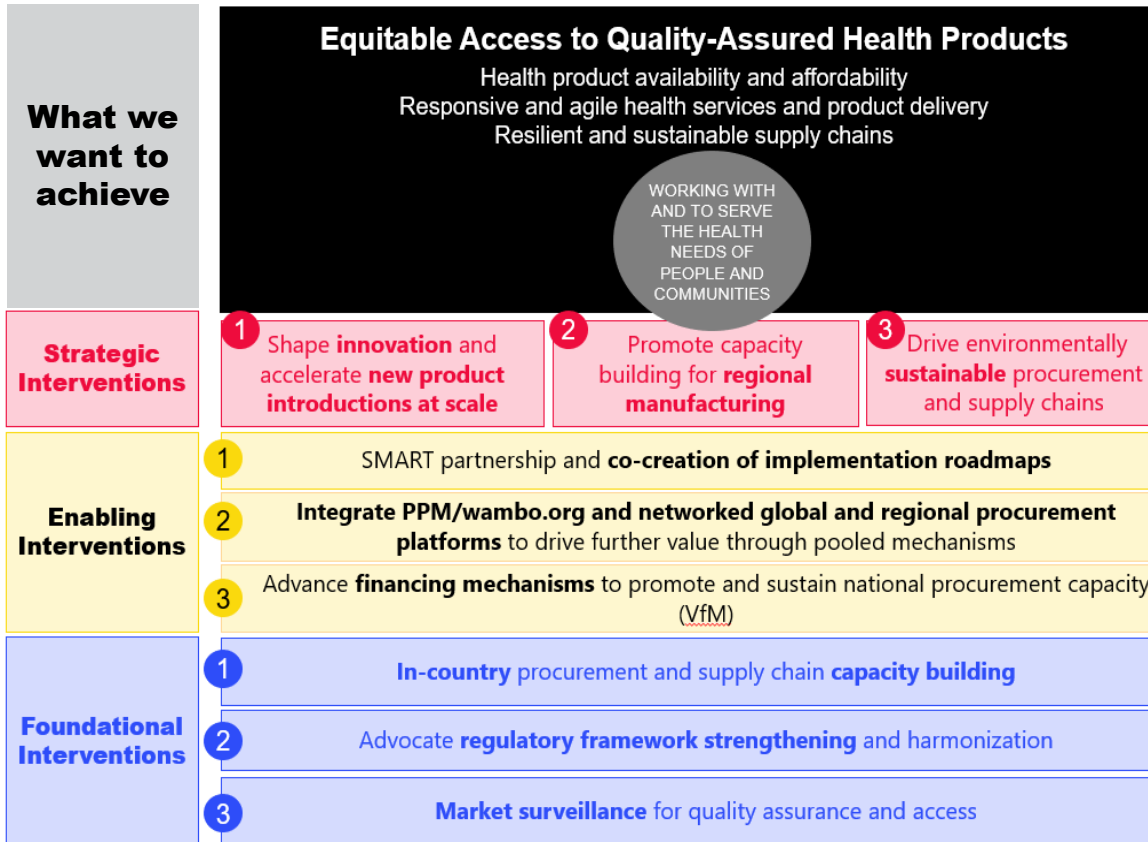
What we want to achieve

Equitable Access to Quality-Assured Health Products

Health product availability and affordability
Responsive and agile health services and product delivery
Resilient and sustainable supply chains

WORKING WITH AND TO SERVE THE HEALTH NEEDS OF PEOPLE AND COMMUNITIES

Strategic Interventions

1 Shape innovation and accelerate new product introductions at scale

2 Promote capacity building for regional manufacturing

3 Drive environmentally sustainable procurement and supply chains

Enabling Interventions

1 SMART partnership and co-creation of implementation roadmaps

2 Integrate PPM/wambo.org and networked global and regional procurement platforms to drive further value through pooled mechanisms

3 Advance financing mechanisms to promote and sustain national procurement capacity (VfM)

Foundational Interventions

1 In-country procurement and supply chain capacity building

2 Advocate regulatory framework strengthening and harmonization

3 Market surveillance for quality assurance and access